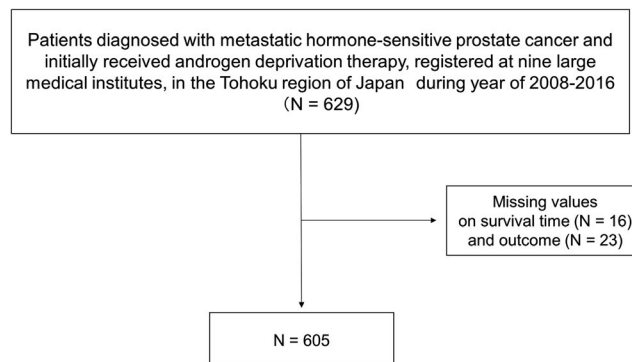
Patients diagnosed with metastatic hormone-sensitive prostate cancer and initially received androgen deprivation therapy, registered at nine large medical institutes, in the Tohoku region of Japan during year of 2008-2016 （N = 629)

Missing values on survival time (N = 16) and outcome (N = 23)

N = 605